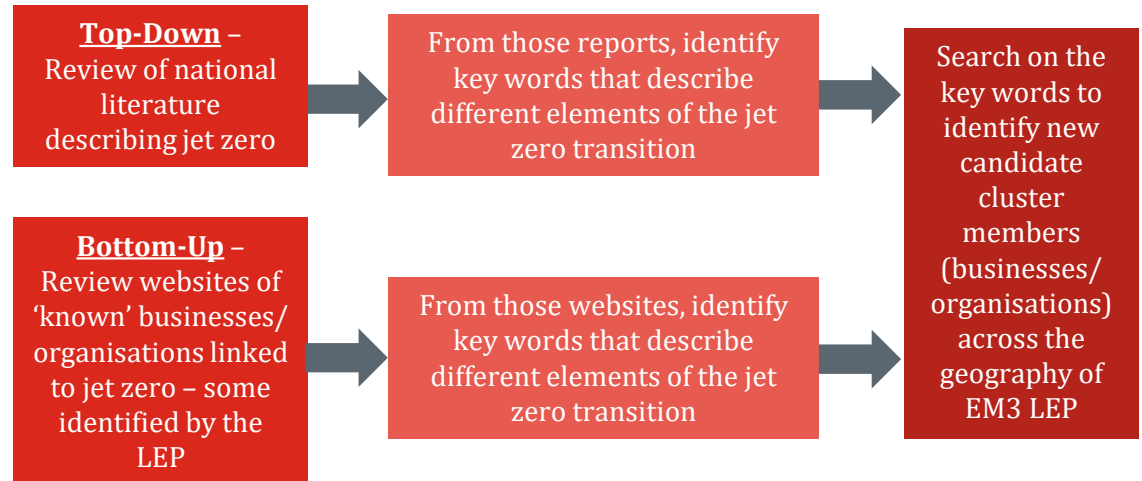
Top-Down – Review of national literature describing jet zero

From those reports, identify key words that describe different elements of the jet zero transition

Search on the key words to identify new candidate cluster members (businesses/ organisations) across the geography of EM3 LEP

Bottom-Up – Review websites of 'known' businesses/ organisations linked to jet zero – some identified by the LEP

From those websites, identify key words that describe different elements of the jet zero transition